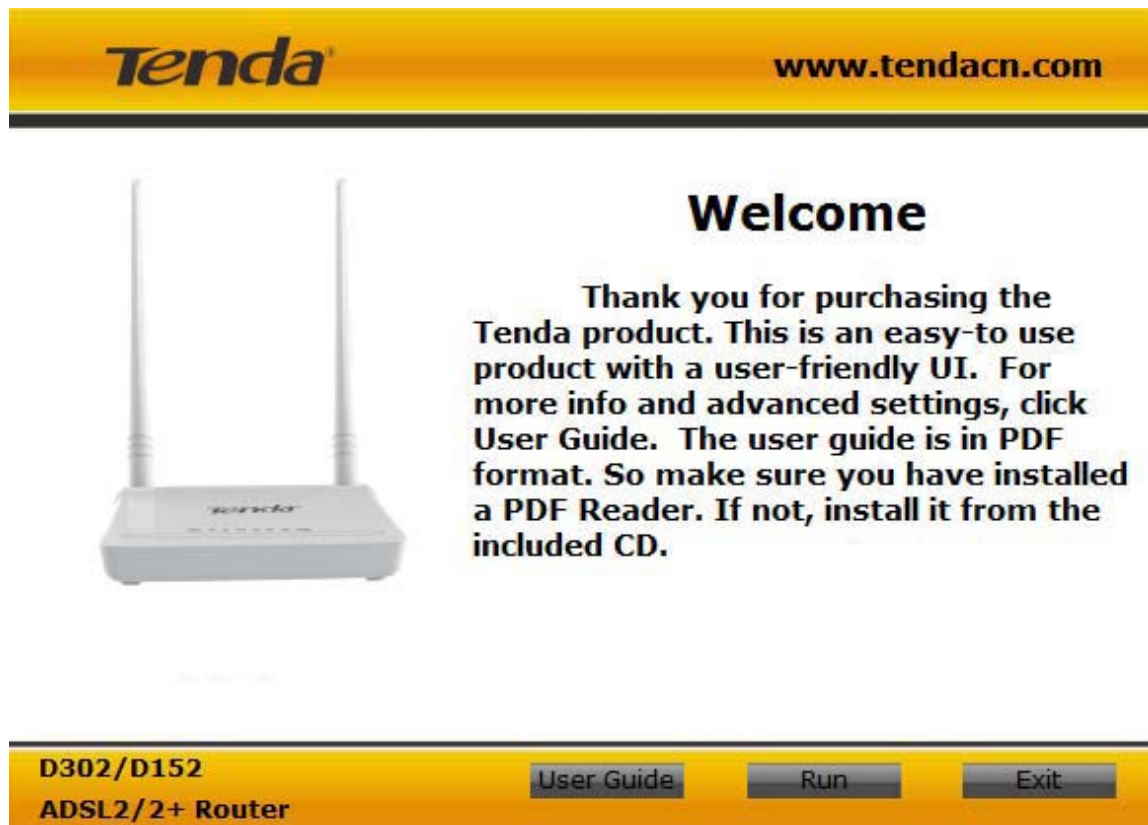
Tenda

www.tendacn.com

Tenda

Welcome

Thank you for purchasing the Tenda product. This is an easy-to use product with a user-friendly UI. For more info and advanced settings, click User Guide. The user guide is in PDF format. So make sure you have installed a PDF Reader. If not, install it from the included CD.

D302/D152
ADSL2/2+ Router

User Guide

Run

Exit